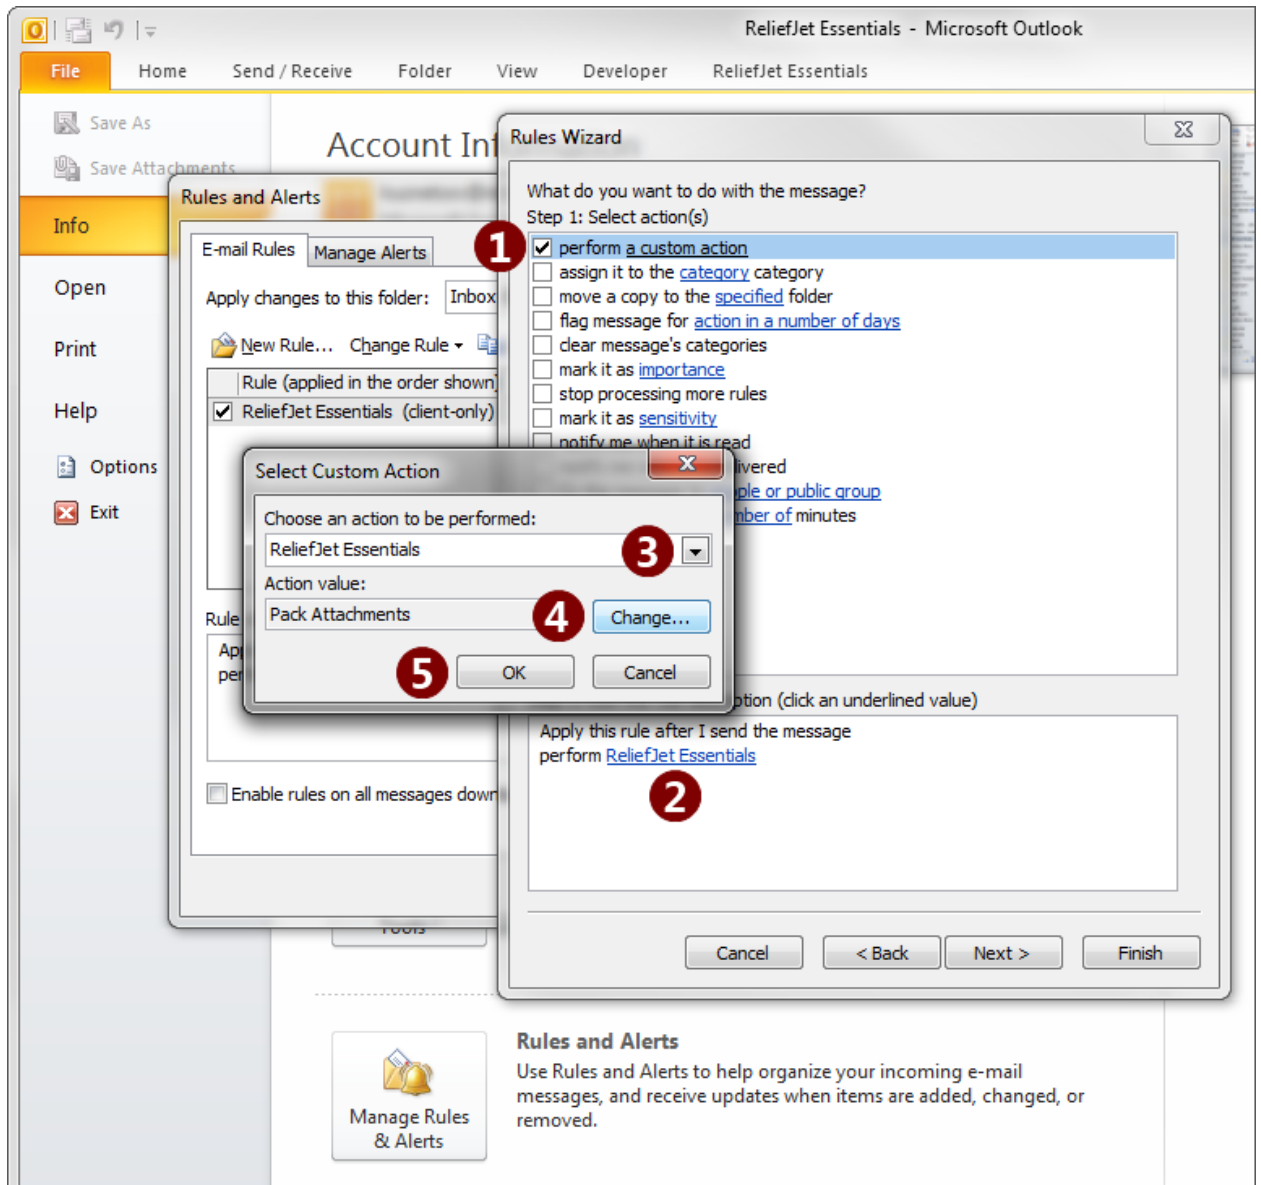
ReliefJet Essentials - Microsoft Outlook

File Home Send / Receive Folder View Developer ReliefJet Essentials

Save As
Save Attachments
Info
Open
Print
Help
Options
Exit

Account Inf

Rules and Alerts

E-mail Rules Manage Alerts

Apply changes to this folder: Inbox

New Rule... Change Rule

Rule (applied in the order shown)
ReliefJet Essentials (client-only)

Rule
Ap
per

Enable rules on all messages down

Tools

Rules Wizard

What do you want to do with the message?
Step 1: Select action(s)

1

perform a custom action
assign it to the category category
move a copy to the specified folder
flag message for action in a number of days
clear message's categories
mark it as importance
stop processing more rules
mark it as sensitivity
notify me when it is read
livered
ple or public group
mber of minutes

ption (click an underlined value)

Apply this rule after I send the message
perform ReliefJet Essentials

2

Cancel < Back Next > Finish

Select Custom Action

Choose an action to be performed:
ReliefJet Essentials
3
Action value:
Pack Attachments
4
Change...
5
OK Cancel

Manage Rules & Alerts

Rules and Alerts
Use Rules and Alerts to help organize your incoming e-mail messages, and receive updates when items are added, changed, or removed.